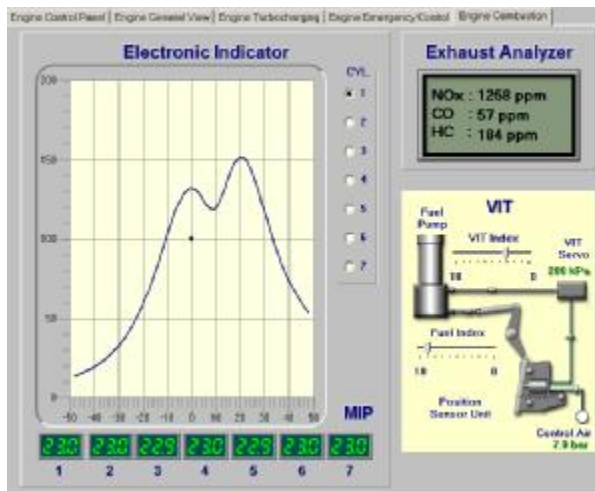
Engine Control Panel | Engine General View | Engine Turbocharging | Engine Emergency/Control | Engine Combustion

Electronic Indicator

CYL.
1
2
3
4
5
6
7

200
150
100
50
0

-50 -40 -30 -20 -10 0 10 20 30 40 50

MIP

23.0 23.0 22.9 23.0 22.9 23.0 23.0
1 2 3 4 5 6 7

Exhaust Analyzer

NOx : 1268 ppm
CO : 57 ppm
HC : 184 ppm

VIT

Fuel Pump

VIT Index
10 0

VIT Servo
200 kPa

Fuel Index
10 0

Position Sensor Unit

Control Air
7.0 bar